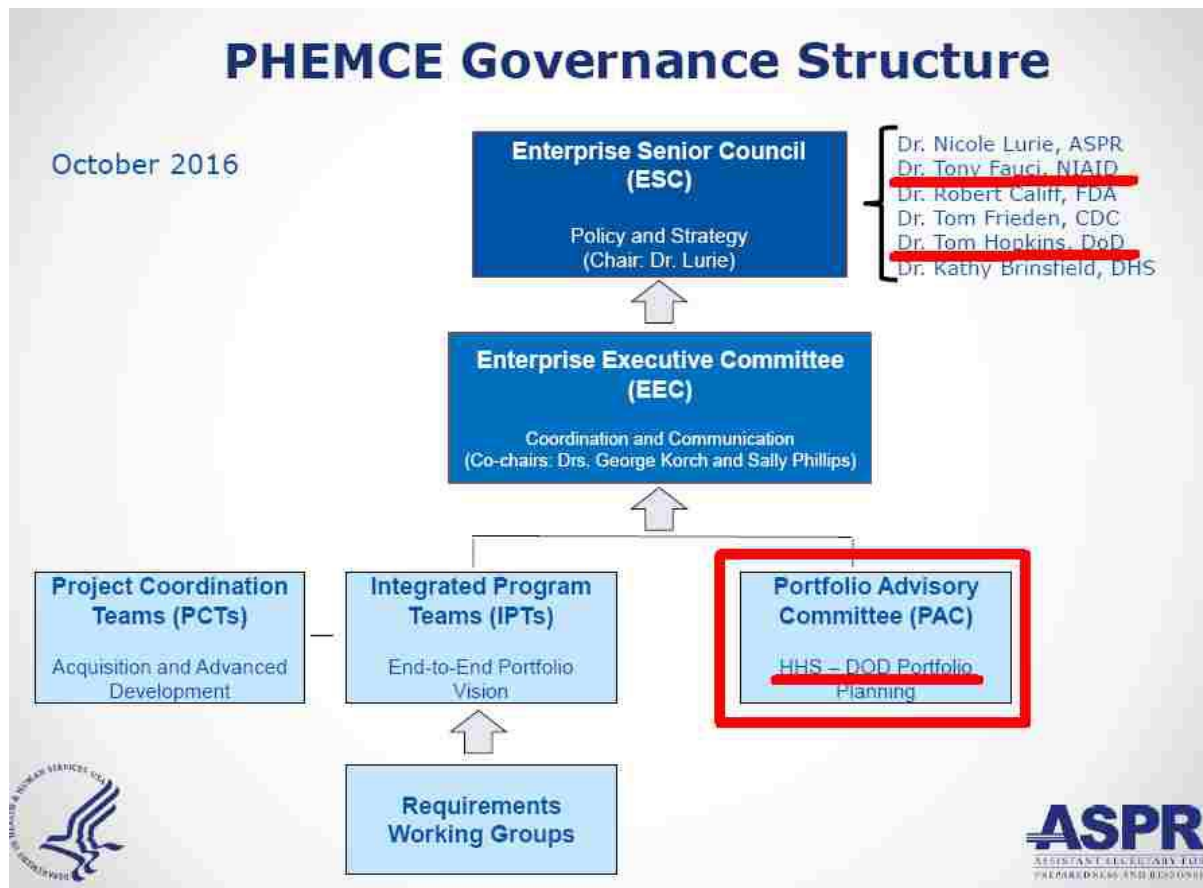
PHEMCE Governance Structure

October 2016

Enterprise Senior Council (ESC)

Policy and Strategy (Chair: Dr. Lurie)

Dr. Nicole Lurie, ASPR
Dr. Tony Fauci, NIAID
Dr. Robert Califf, FDA
Dr. Tom Frieden, CDC
Dr. Tom Hopkins, DoD
Dr. Kathy Brinsfield, DHS

Enterprise Executive Committee (EEC)

Coordination and Communication (Co-chairs: Drs. George Korch and Sally Phillips)

Project Coordination Teams (PCTs)

Acquisition and Advanced Development

Integrated Program Teams (IPTs)

End-to-End Portfolio Vision

Portfolio Advisory Committee (PAC)

HHS – DOD Portfolio Planning

Requirements Working Groups

ASPR
ASSISTANT SECRETARY FOR PREPAREDNESS AND RESPONSE